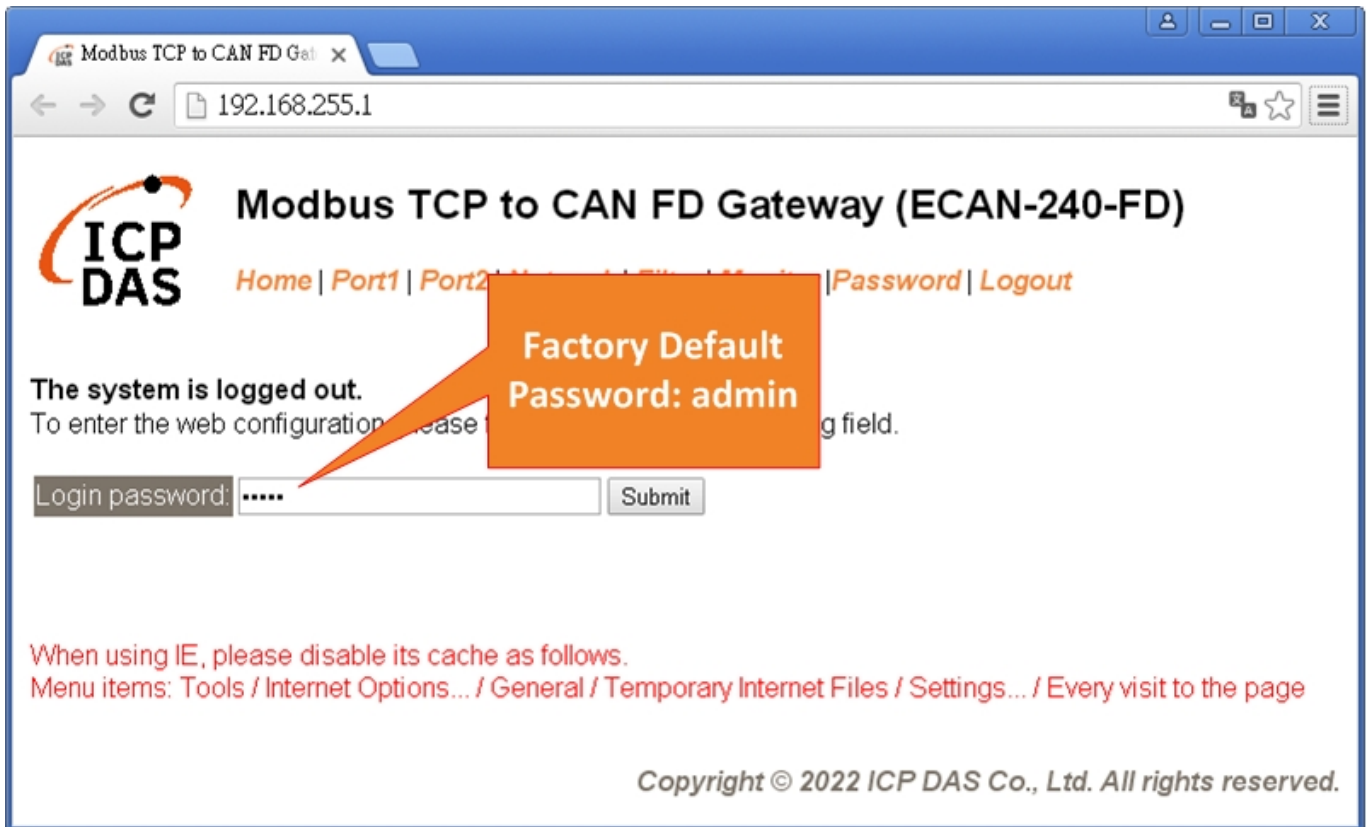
Modbus TCP to CAN FD Gat ×

192.168.255.1

ICP DAS

Modbus TCP to CAN FD Gateway (ECAN-240-FD)

Home | Port1 | Port2 | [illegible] | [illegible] | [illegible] | Password | Logout

Factory Default Password: admin

The system is logged out.
To enter the web configuration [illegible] lease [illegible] g field.

Login password: ••••• Submit

When using IE, please disable its cache as follows.
Menu items: Tools / Internet Options... / General / Temporary Internet Files / Settings... / Every visit to the page

Copyright © 2022 ICP DAS Co., Ltd. All rights reserved.